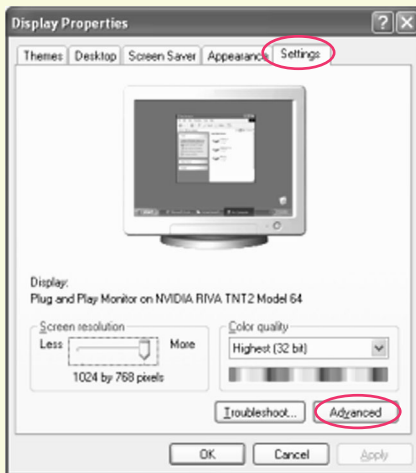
Display Properties

Themes | Desktop | Screen Saver | Appearance | Settings

Display:
Plug and Play Monitor on NVIDIA RIVA TNT2 Model 64

Screen resolution
Less
More
1024 by 768 pixels

Color quality
Highest (32 bit)

Troubleshoot...
Advanced

OK
Cancel
Apply